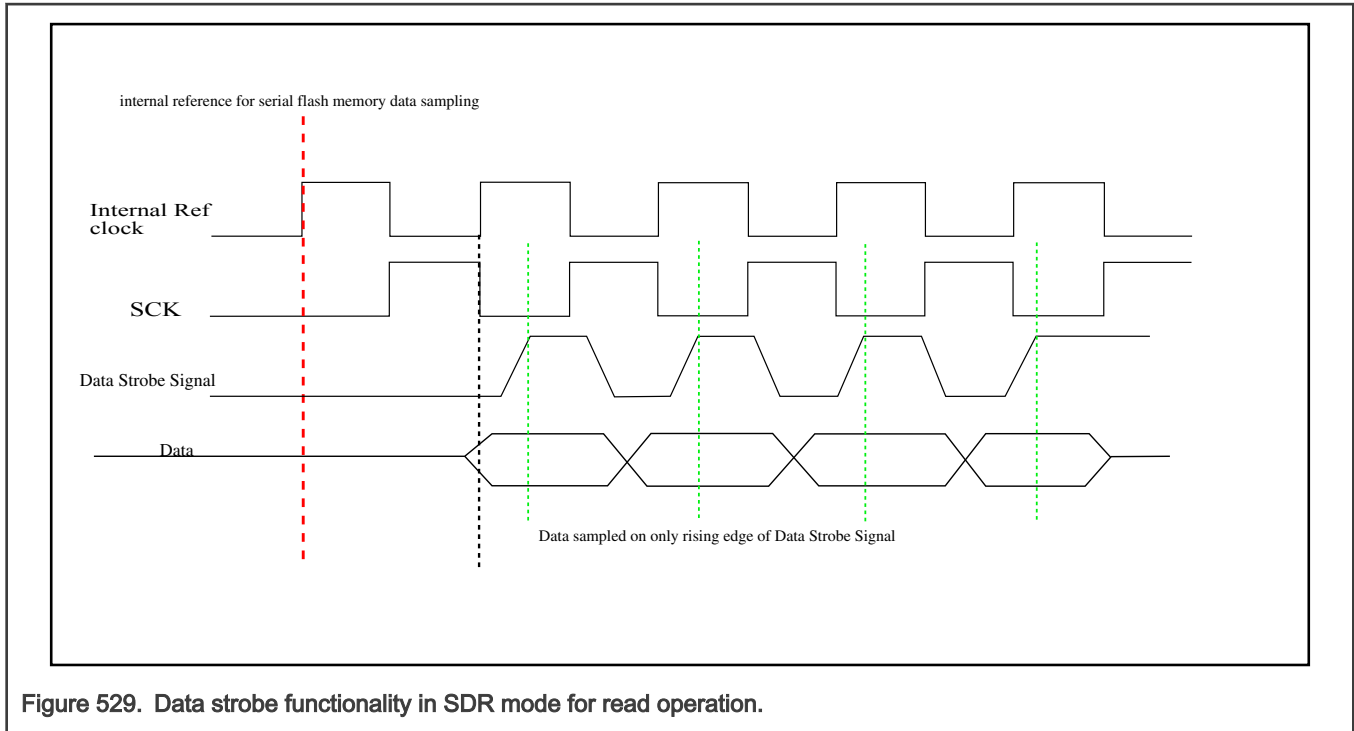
internal reference for serial flash memory data sampling

Internal Ref clock

SCK

Data Strobe Signal

Data

Data sampled on only rising edge of Data Strobe Signal

Figure 529. Data strobe functionality in SDR mode for read operation.